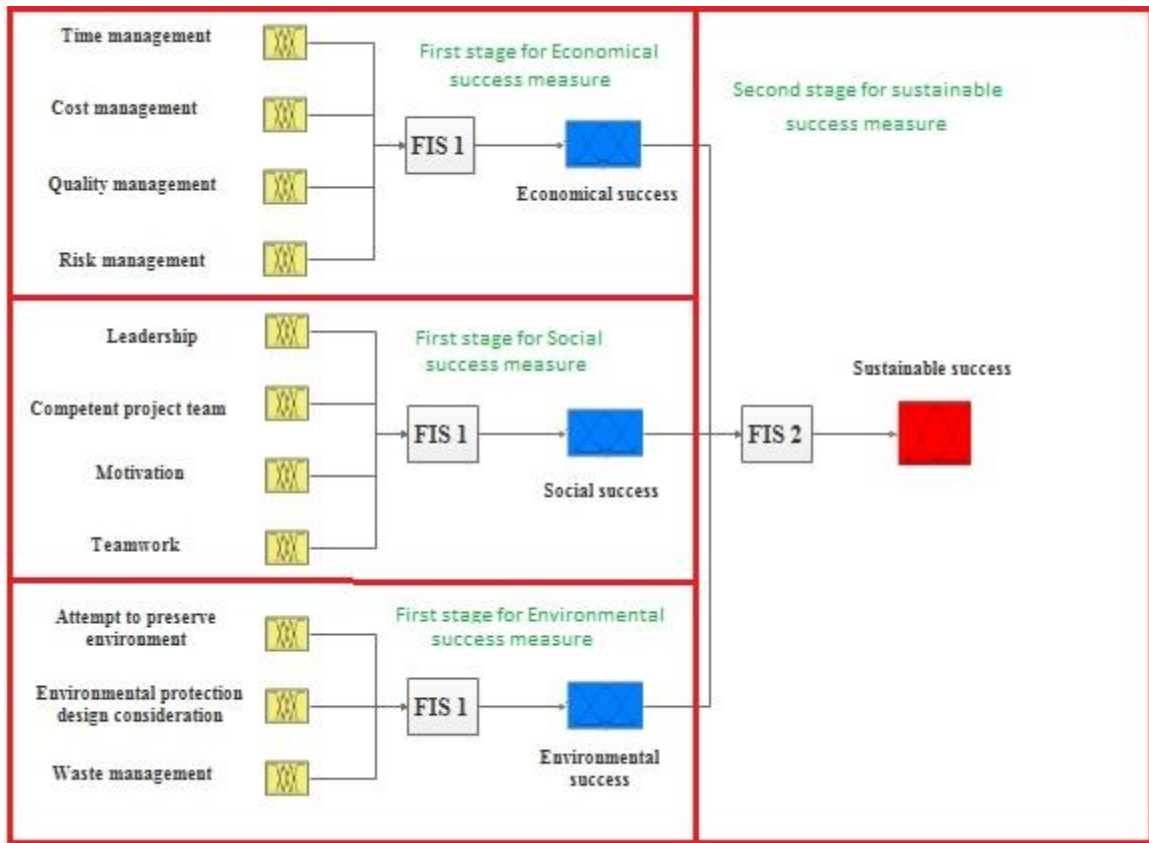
Time management

Cost management

Quality management

Risk management

First stage for Economical success measure

FIS 1

Economical success

Second stage for sustainable success measure

Leadership

Competent project team

Motivation

Teamwork

First stage for Social success measure

FIS 1

Social success

FIS 2

Sustainable success

Attempt to preserve environment

Environmental protection design consideration

Waste management

First stage for Environmental success measure

FIS 1

Environmental success